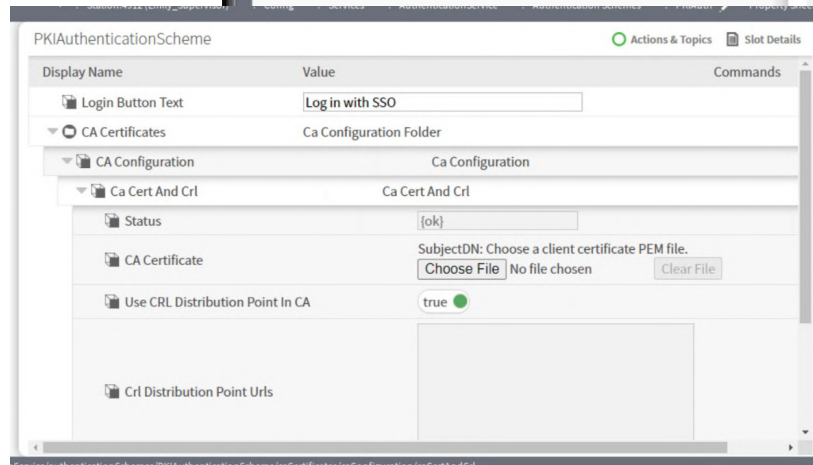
PKIAuthenticationScheme

Actions & Topics

Slot Details

| Display Name | Value | Commands |
|---|---|---|
| Login Button Text | Log in with SSO | |
| CA Certificates | Ca Configuration Folder | |
| CA Configuration | Ca Configuration | |
| Ca Cert And Crl | Ca Cert And Crl | |
| Status | {ok} | |
| CA Certificate | SubjectDN: Choose a client certificate PEM file. Choose File No file chosen Clear File | |
| Use CRL Distribution Point In CA | true | |
| Crl Distribution Point Urls | | |